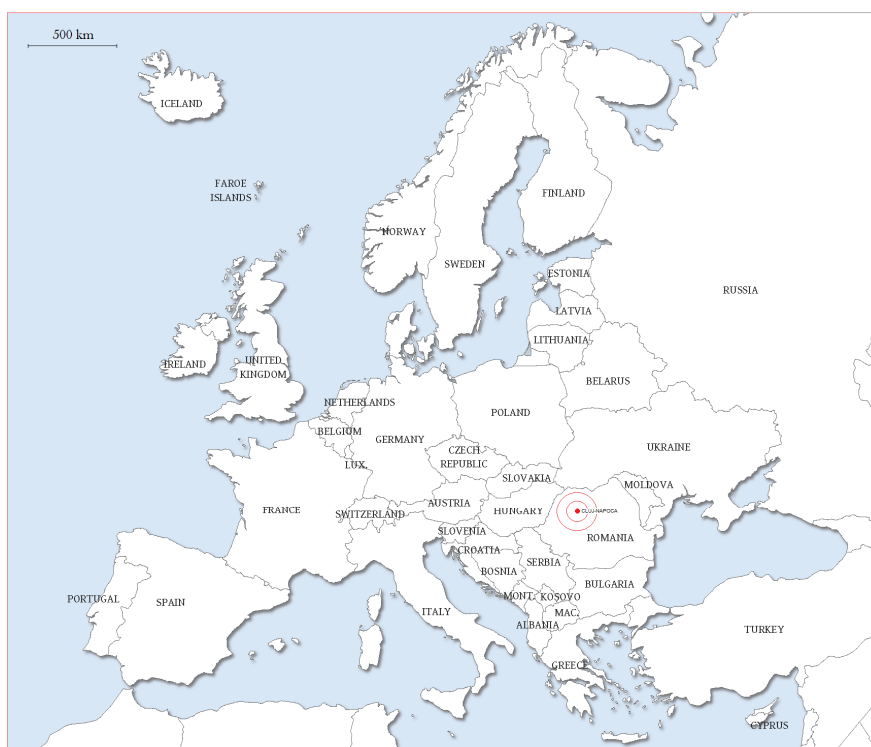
500 km

ICELAND

FAROE ISLANDS

NORWAY

SWEDEN

FINLAND

ESTONIA

RUSSIA

LATVIA

LITHUANIA

IRELAND

UNITED KINGDOM

NETHERLANDS

BELARUS

POLAND

BELGIUM

GERMANY

LUX.

CZECH REPUBLIC

UKRAINE

SLOVAKIA

MOLDOVA

FRANCE

SWITZERLAND

AUSTRIA

HUNGARY

CLUJ-NAPOCA

SLOVENIA

ROMANIA

CROATIA

BOSNIA

SERBIA

BULGARIA

MONT.

KOSOVO

PORTUGAL

SPAIN

ITALY

MAC.

ALBANIA

TURKEY

GREECE

CYPRUS